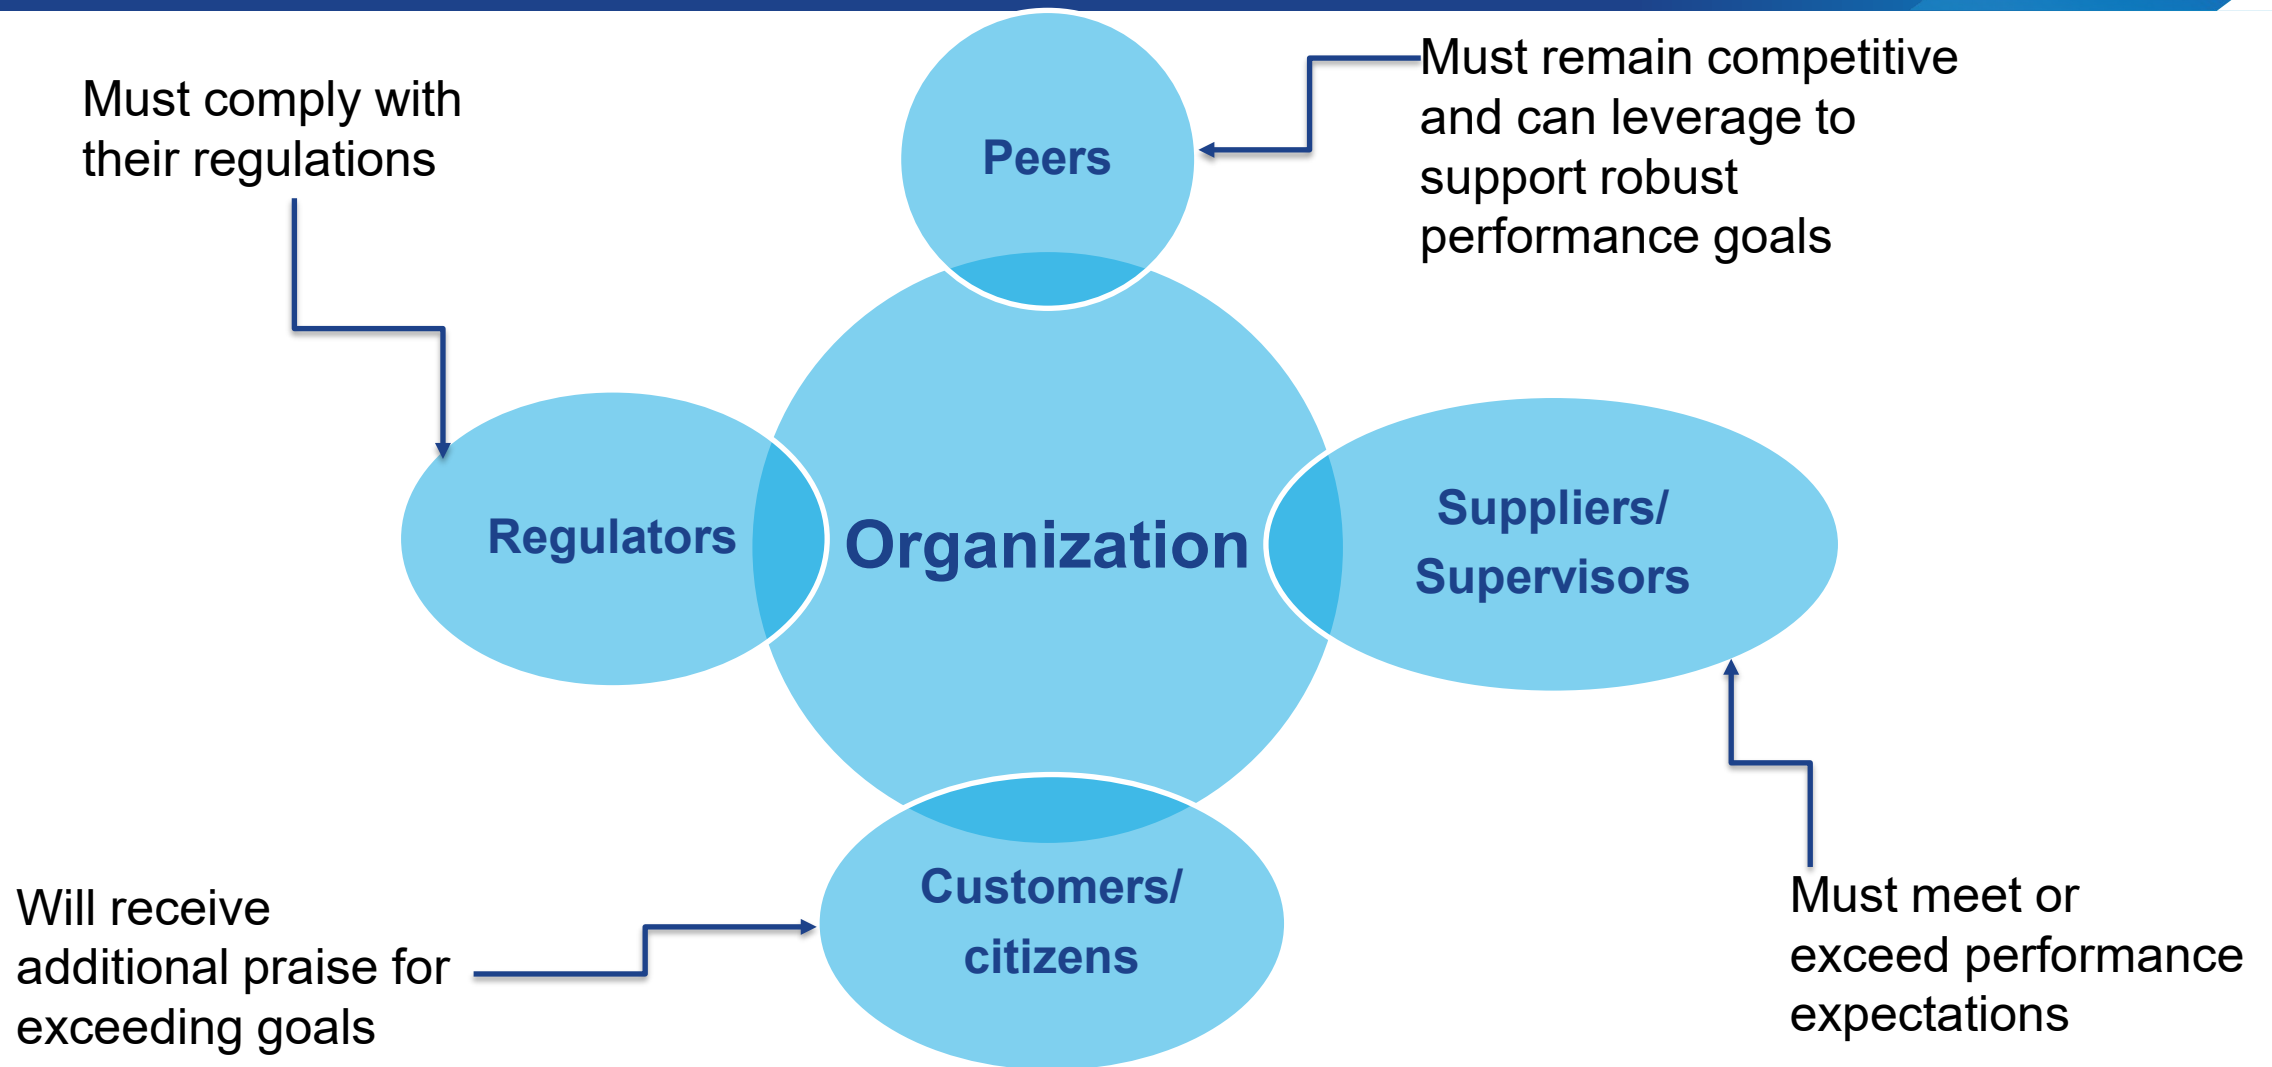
Must comply with their regulations

Peers

Must remain competitive and can leverage to support robust performance goals

Regulators

Organization

Suppliers/ Supervisors

Customers/ citizens

Will receive additional praise for exceeding goals

Must meet or exceed performance expectations